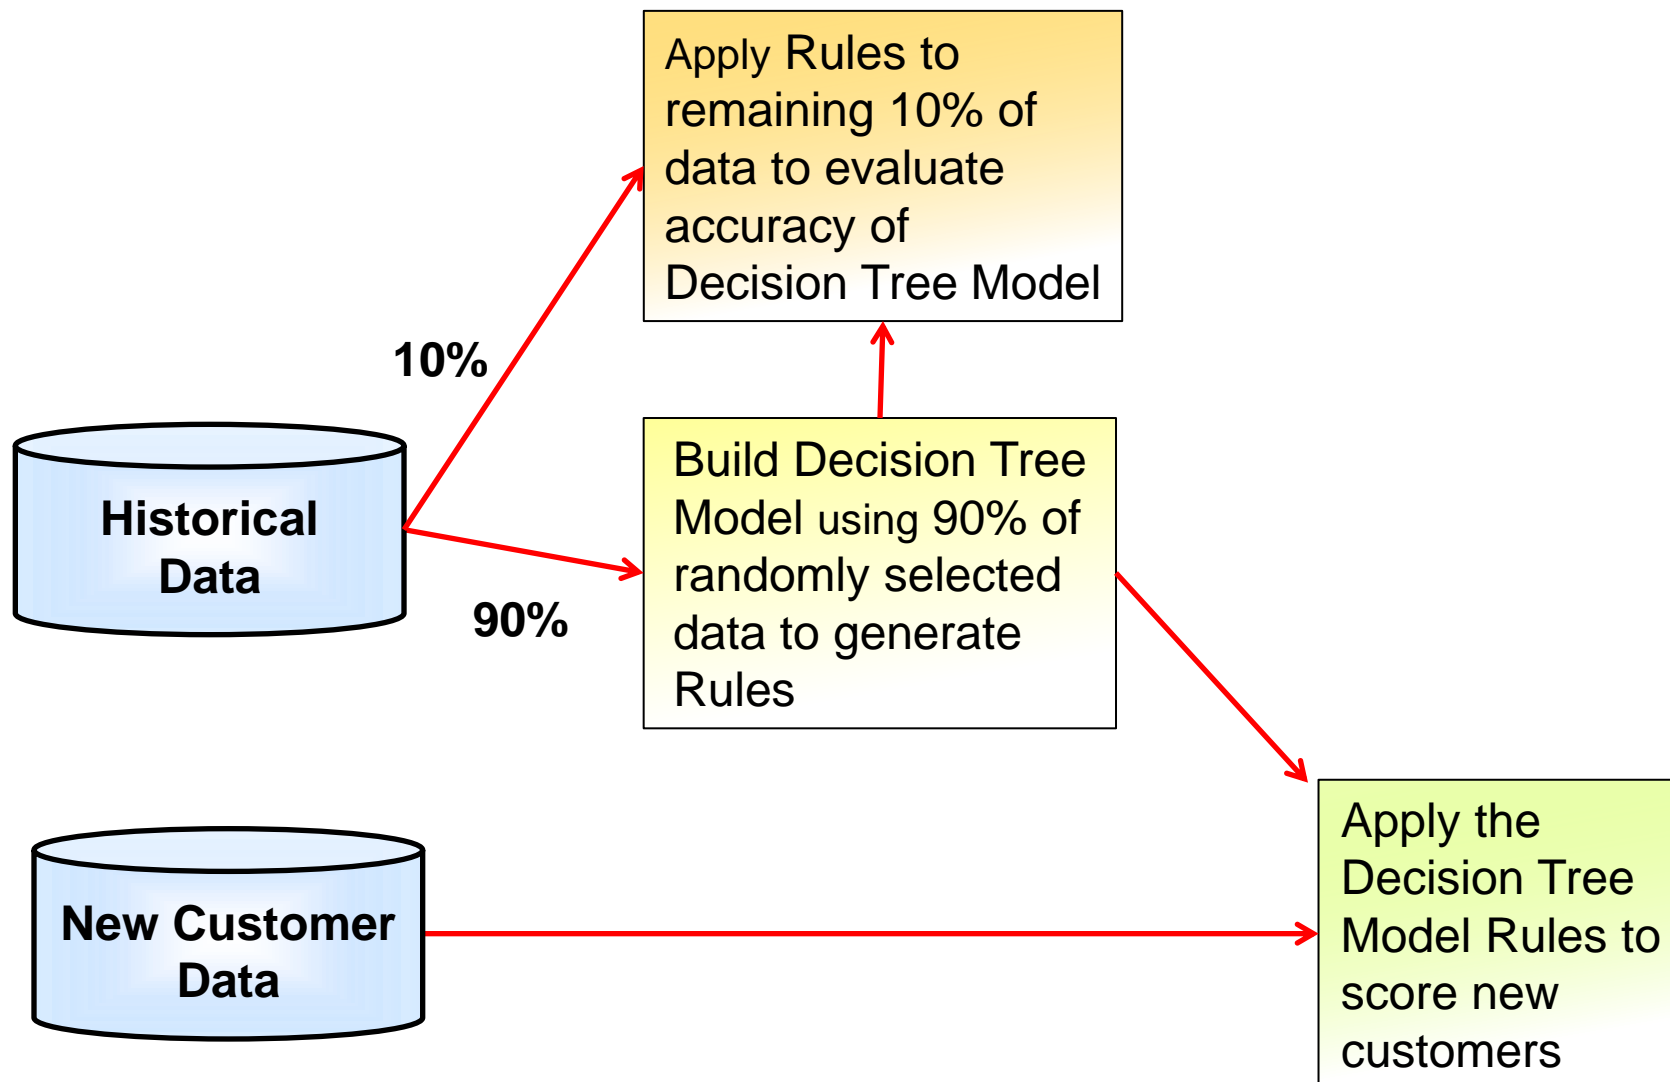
Apply Rules to remaining 10% of data to evaluate accuracy of Decision Tree Model

10%

Historical Data

90%

Build Decision Tree Model using 90% of randomly selected data to generate Rules

New Customer Data

Apply the Decision Tree Model Rules to score new customers